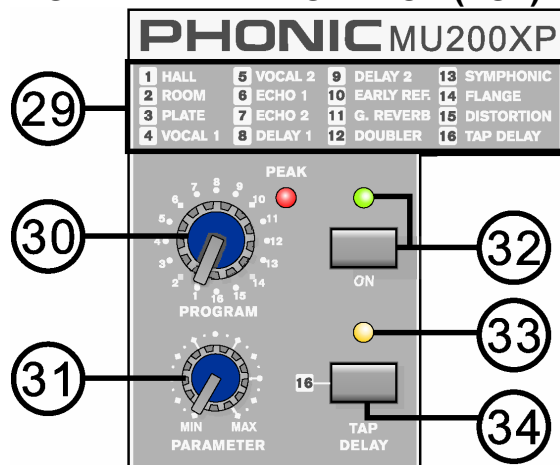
PHONIC MU200XP

29

| | | | |
|---|---|---|---|
| 1 HALL | 5 VOCAL 2 | 9 DELAY 2 | 13 SYMPHONIC |
| 2 ROOM | 6 ECHO 1 | 10 EARLY REF. | 14 FLANGE |
| 3 PLATE | 7 ECHO 2 | 11 G. REVERB | 15 DISTORTION |
| 4 VOCAL 1 | 8 DELAY 1 | 12 DOUBLER | 16 TAP DELAY |

PEAK

30

7 8 9 6 10 5 11 4 12 3 13 2 14 1 16 15

PROGRAM

32

ON

33

31

MIN MAX

PARAMETER

16

TAP DELAY

34